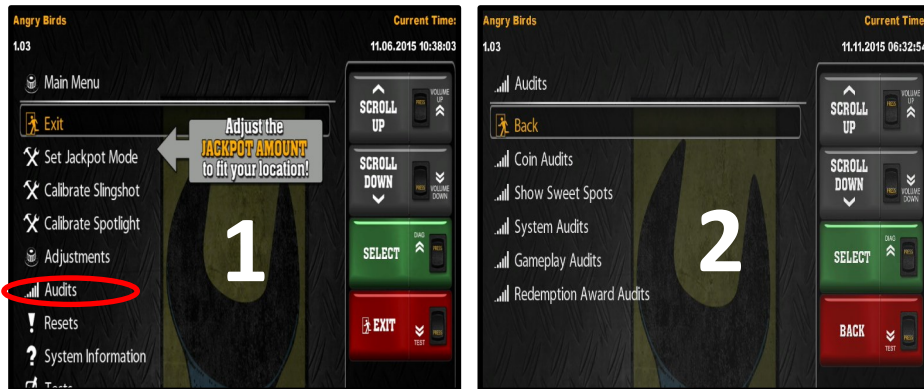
Angry Birds
Current Time:
1.03
11.06.2015 10:38:03

Main Menu
Exit
Adjust the JACKPOT AMOUNT to fit your location!
Set Jackpot Mode
Calibrate Slingshot
Calibrate Spotlight
Adjustments
Audits
Resets
System Information
Tests

SCROLL UP
VOLUME UP
SCROLL DOWN
VOLUME DOWN
SELECT
DIAG
EXIT
TEST

1

Angry Birds
Current Time
1.03
11.11.2015 06:32:5

Audits
Back
Coin Audits
Show Sweet Spots
System Audits
Gameplay Audits
Redemption Award Audits

SCROLL UP
VOLUME UP
SCROLL DOWN
VOLUME DOWN
SELECT
DIAG
BACK
TEST

2